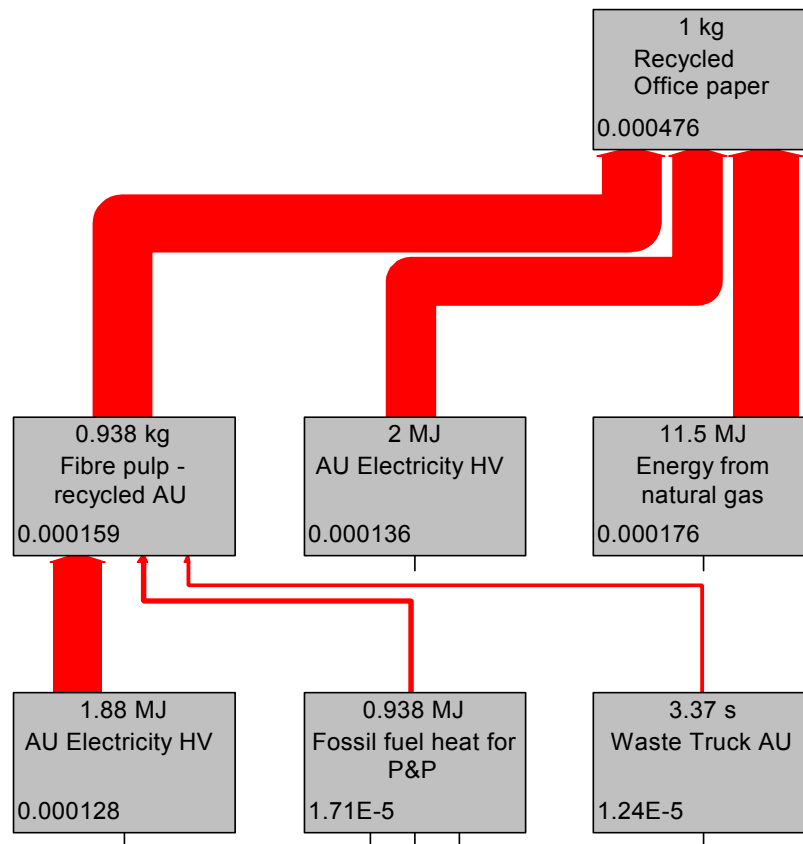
1 kg
Recycled
Office paper
0.000476

0.938 kg
Fibre pulp - recycled AU
0.000159

2 MJ
AU Electricity HV
0.000136

11.5 MJ
Energy from natural gas
0.000176

1.88 MJ
AU Electricity HV
0.000128

0.938 MJ
Fossil fuel heat for P&P
1.71E-5

3.37 s
Waste Truck AU
1.24E-5